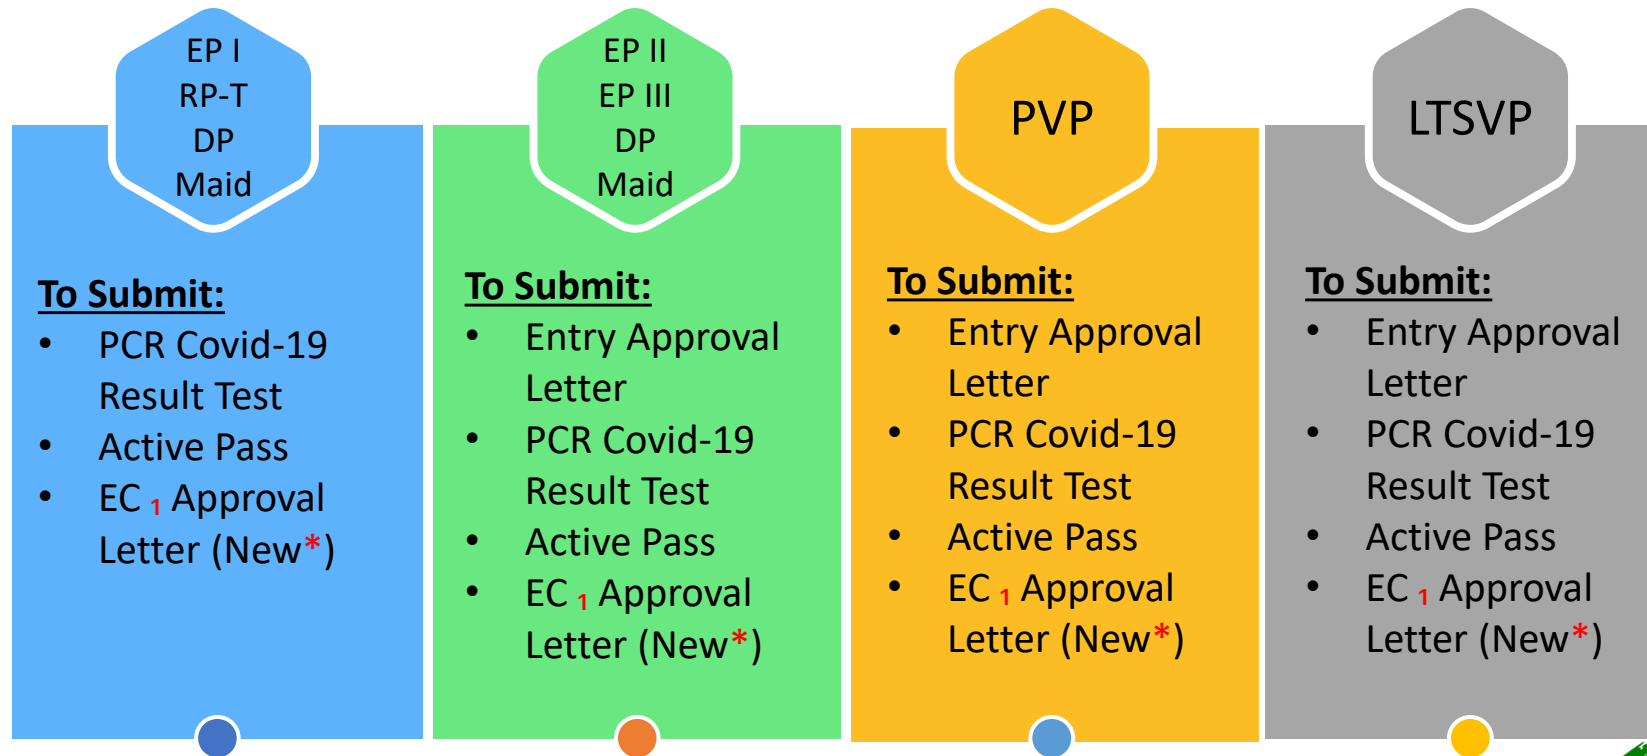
EP I
RP-T
DP
Maid

To Submit:
- PCR Covid-19 Result Test
- Active Pass
- EC $_1$ Approval Letter (New*)

EP II
EP III
DP
Maid

To Submit:
- Entry Approval Letter
- PCR Covid-19 Result Test
- Active Pass
- EC $_1$ Approval Letter (New*)

PVP

To Submit:
- Entry Approval Letter
- PCR Covid-19 Result Test
- Active Pass
- EC $_1$ Approval Letter (New*)

LTSVP

To Submit:
- Entry Approval Letter
- PCR Covid-19 Result Test
- Active Pass
- EC $_1$ Approval Letter (New*)